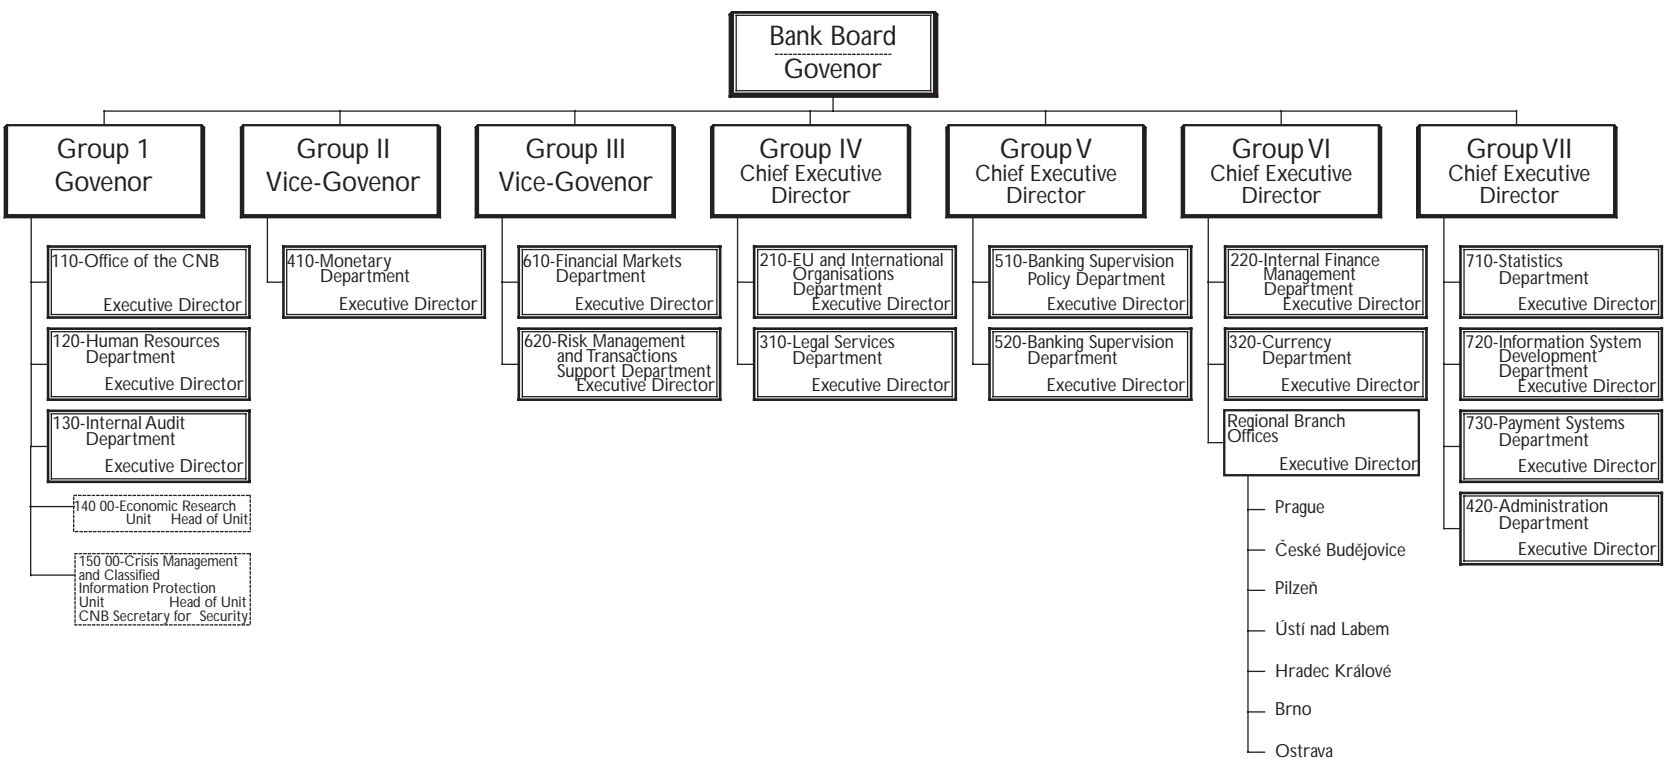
Bank Board
Govenor

Group 1
Govenor

110-Office of the CNB
Executive Director

120-Human Resources Department
Executive Director

130-Internal Audit Department
Executive Director

140 00-Economic Research Unit Head of Unit

150 00-Crisis Management and Classified Information Protection Unit Head of Unit
CNB Secretary for Security

Group II
Vice-Govenor

410-Monetary Department
Executive Director

Group III
Vice-Govenor

610-Financial Markets Department
Executive Director

620-Risk Management and Transactions Support Department
Executive Director

Group IV
Chief Executive Director

210-EU and International Organisations Department
Executive Director

310-Legal Services Department
Executive Director

Group V
Chief Executive Director

510-Banking Supervision Policy Department
Executive Director

520-Banking Supervision Department
Executive Director

Group VI
Chief Executive Director

220-Internal Finance Management Department
Executive Director

320-Currency Department
Executive Director

Regional Branch Offices
Executive Director

Prague
České Budějovice
Pilzeň
Ústí nad Labem
Hradec Králové
Brno
Ostrava

Group VII
Chief Executive Director

710-Statistics Department
Executive Director

720-Information System Development Department
Executive Director

730-Payment Systems Department
Executive Director

420-Administration Department
Executive Director